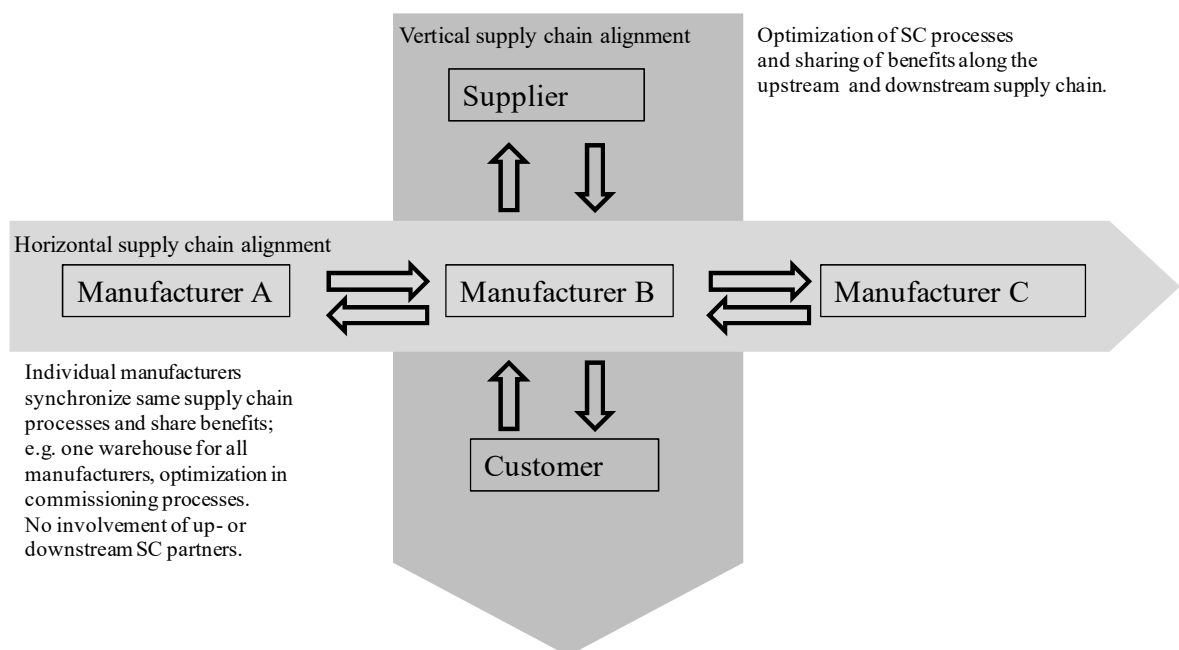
Vertical supply chain alignment

Optimization of SC processes and sharing of benefits along the upstream and downstream supply chain.

Supplier

Horizontal supply chain alignment

Manufacturer A

Manufacturer B

Manufacturer C

Individual manufacturers synchronize same supply chain processes and share benefits; e.g. one warehouse for all manufacturers, optimization in commissioning processes. No involvement of up- or downstream SC partners.

Customer